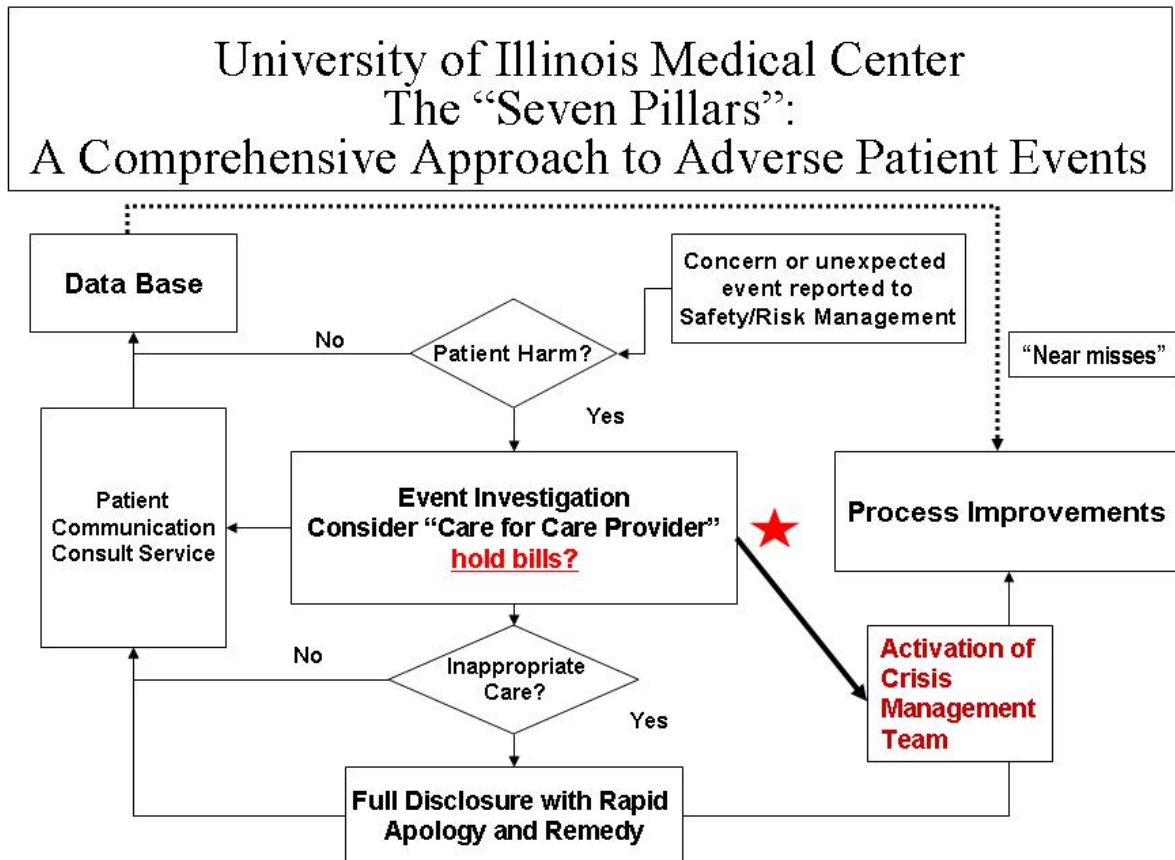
University of Illinois Medical Center
The "Seven Pillars":
A Comprehensive Approach to Adverse Patient Events

Data Base

Concern or unexpected event reported to Safety/Risk Management

No

Patient Harm?

"Near misses"

Yes

Patient Communication Consult Service

Event Investigation
Consider "Care for Care Provider"
hold bills?

Process Improvements

No

Inappropriate Care?

Yes

Activation of Crisis Management Team

Full Disclosure with Rapid Apology and Remedy